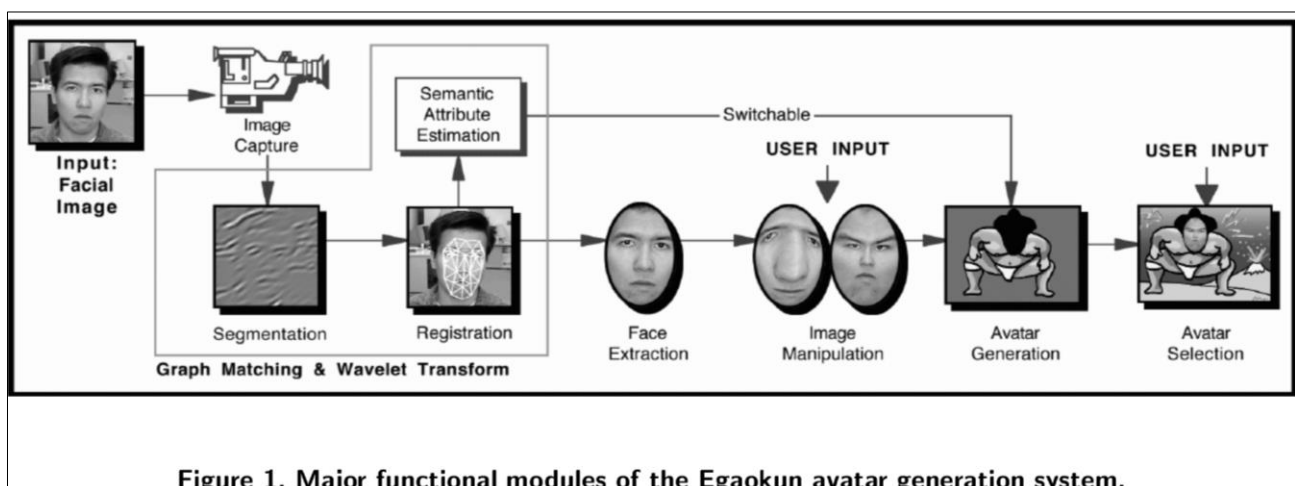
Input: Facial Image

Image Capture

Semantic Attribute Estimation

Switchable

USER INPUT

USER INPUT

Segmentation

Registration

Graph Matching & Wavelet Transform

Face Extraction

Image Manipulation

Avatar Generation

Avatar Selection

Figure 1. Major functional modules of the Egaokun avatar generation system.